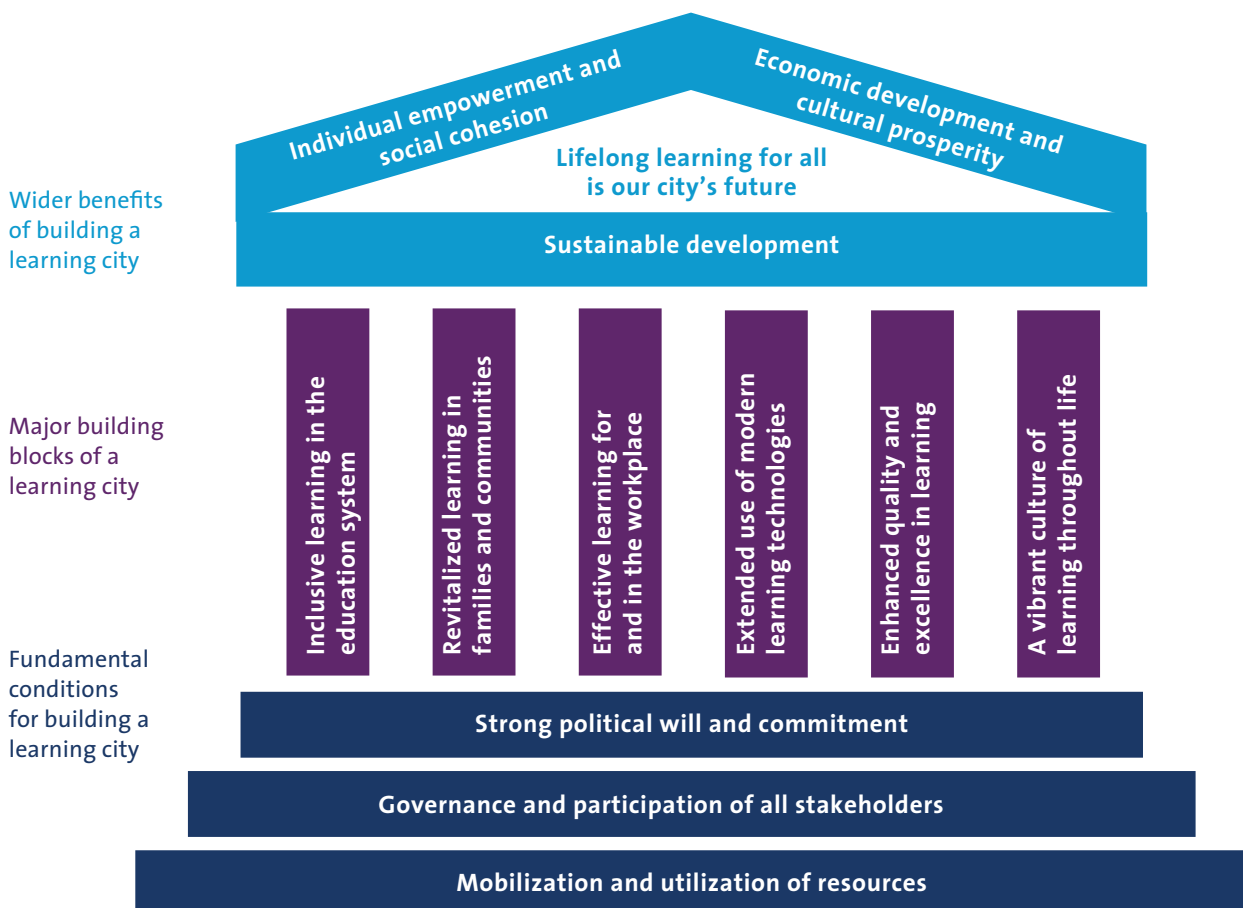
Wider benefits of building a learning city

Individual empowerment and social cohesion

Economic development and cultural prosperity

Lifelong learning for all is our city's future

Sustainable development

Major building blocks of a learning city

Inclusive learning in the education system

Revitalized learning in families and communities

Effective learning for and in the workplace

Extended use of modern learning technologies

Enhanced quality and excellence in learning

A vibrant culture of learning throughout life

Fundamental conditions for building a learning city

Strong political will and commitment

Governance and participation of all stakeholders

Mobilization and utilization of resources